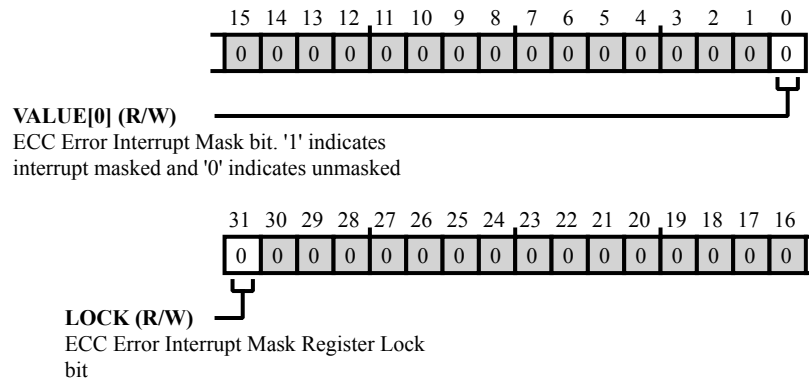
15 14 13 12 11 10 9 8 7 6 5 4 3 2 1 0

0 0 0 0 0 0 0 0 0 0 0 0 0 0 0 0

**VALUE[0] (R/W)**
ECC Error Interrupt Mask bit. '1' indicates interrupt masked and '0' indicates unmasked

31 30 29 28 27 26 25 24 23 22 21 20 19 18 17 16

0 0 0 0 0 0 0 0 0 0 0 0 0 0 0 0

**LOCK (R/W)**
ECC Error Interrupt Mask Register Lock bit